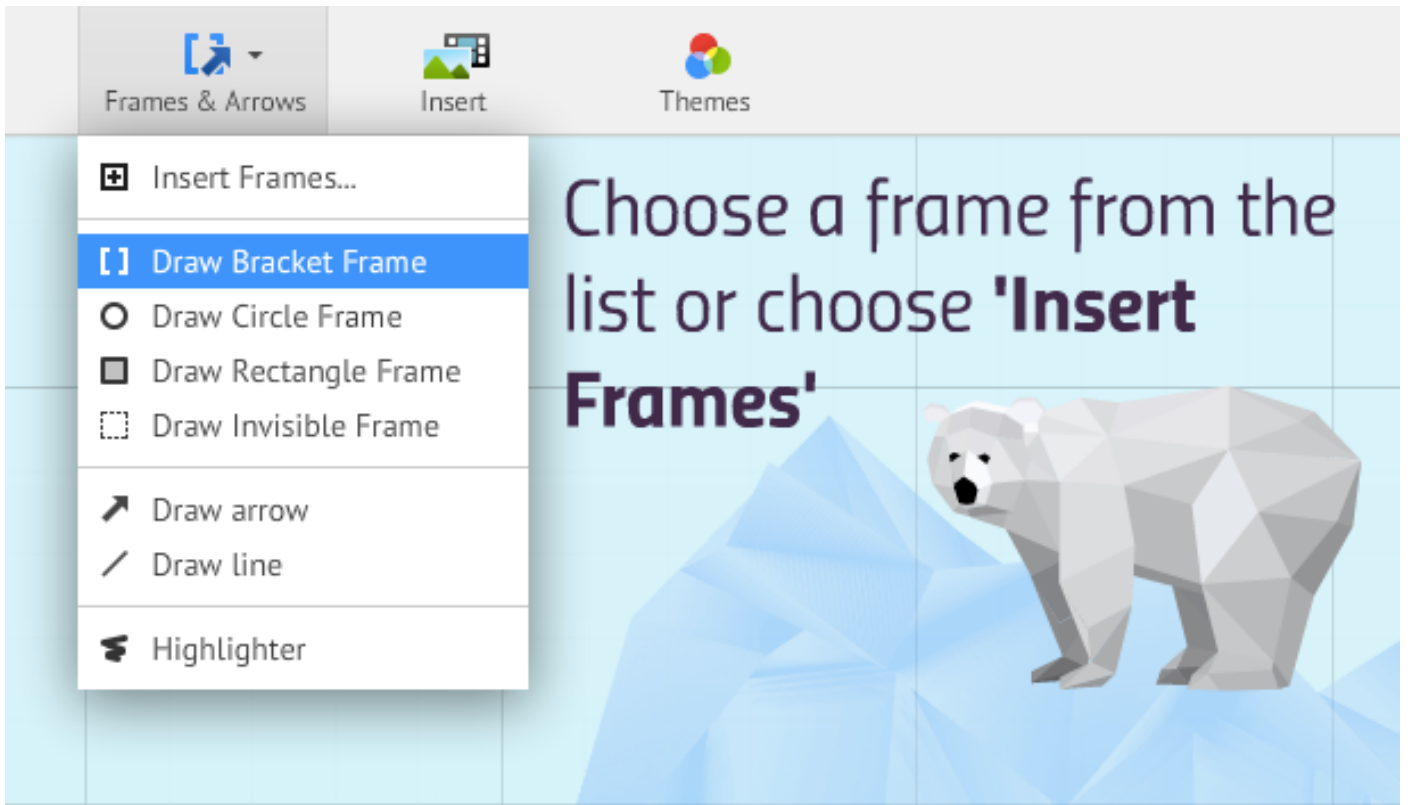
Frames & Arrows

Insert

Themes

Insert Frames...

Draw Bracket Frame

Draw Circle Frame

Draw Rectangle Frame

Draw Invisible Frame

Draw arrow

Draw line

Highlighter

Choose a frame from the list or choose **'Insert Frames'**